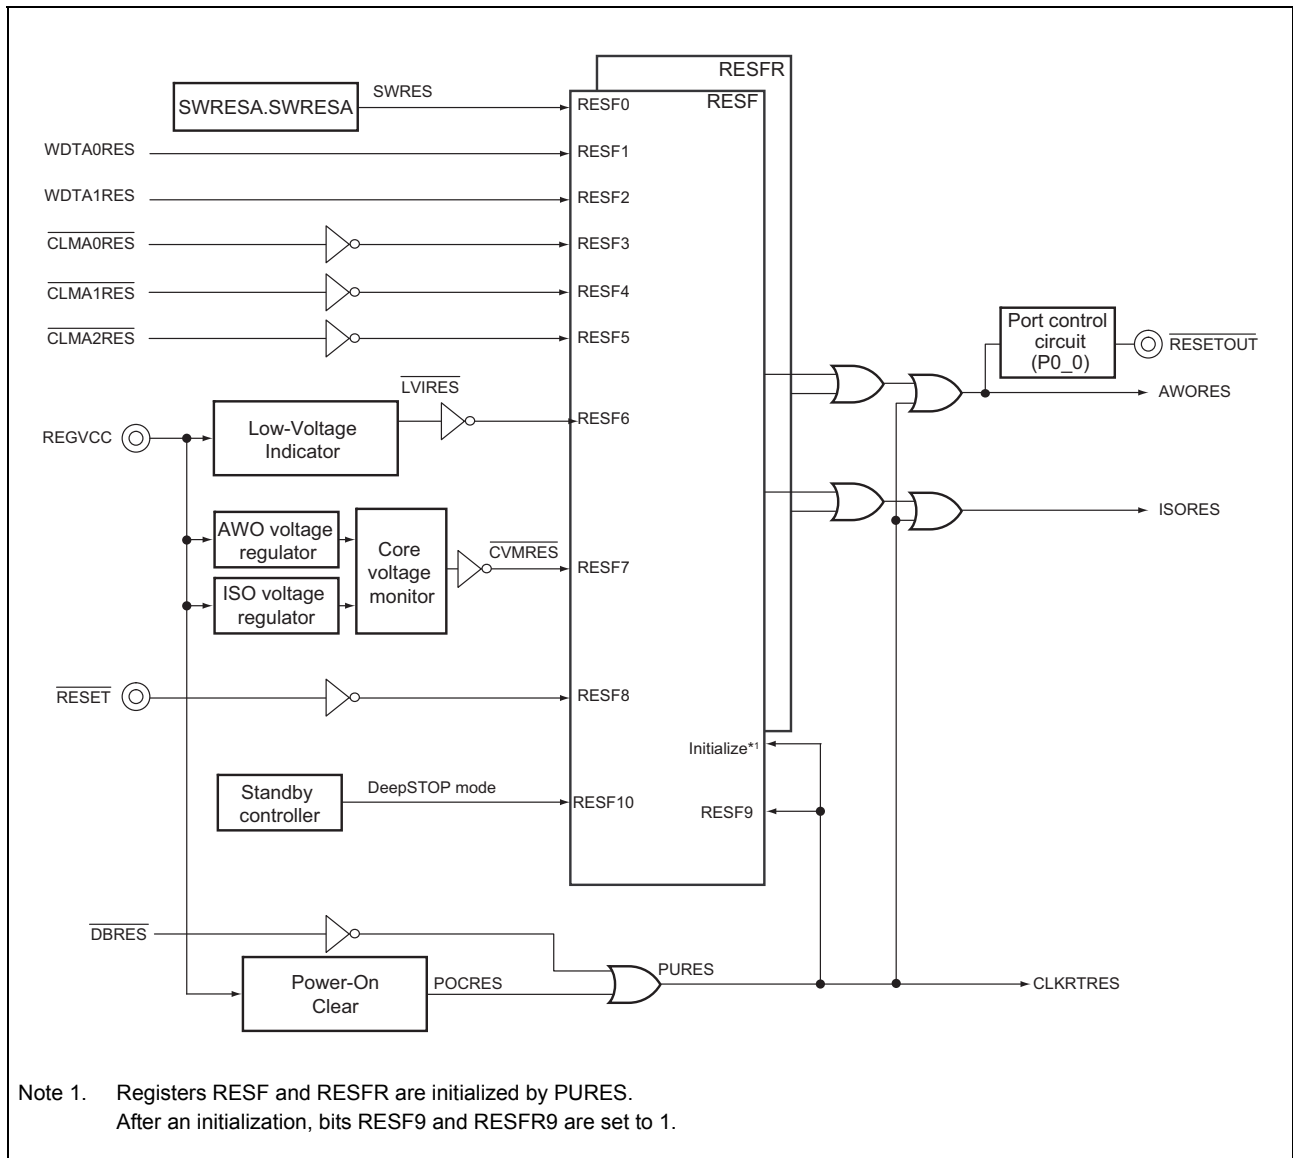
RESFR
RESF
SWRESA.SWRESA
SWRES
RESF0
WDTA0RES
RESF1
WDTA1RES
RESF2
$\overline{\text{CLMA0RES}}$
RESF3
$\overline{\text{CLMA1RES}}$
RESF4
$\overline{\text{CLMA2RES}}$
RESF5
Port control circuit (P0_0)
$\overline{\text{RESETOUT}}$
AWORES
$\overline{\text{LVIRES}}$
REGVCC
Low-Voltage Indicator
RESF6
ISORES
AWO voltage regulator
Core voltage monitor
$\overline{\text{CVMRES}}$
RESF7
ISO voltage regulator
$\overline{\text{RESET}}$
RESF8
Initialize*1
Standby controller
DeepSTOP mode
RESF10
RESF9
$\overline{\text{DBRES}}$
Power-On Clear
POCRES
PURES
CLKRTRES

Note 1. Registers RESF and RESFR are initialized by PURES.
After an initialization, bits RESF9 and RESFR9 are set to 1.